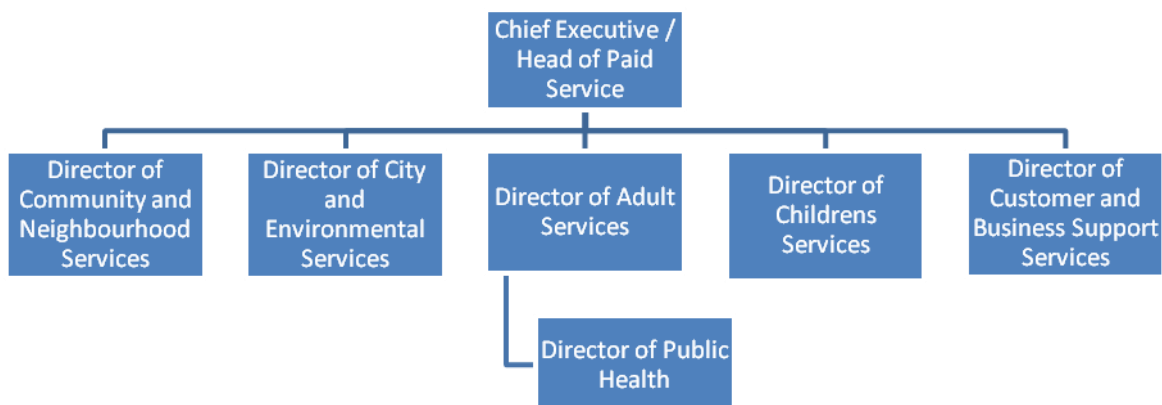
Chief Executive / Head of Paid Service

Director of Community and Neighbourhood Services

Director of City and Environmental Services

Director of Adult Services

Director of Childrens Services

Director of Customer and Business Support Services

Director of Public Health